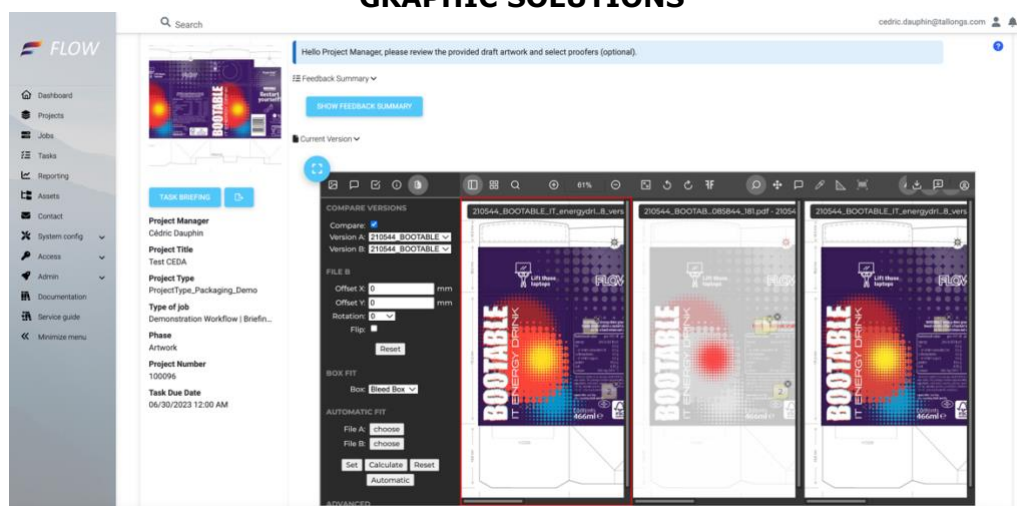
GRAPHIC SOLUTIONS

Search

cedric.dauphin@tallongs.com

FLOW

Dashboard
Projects
Jobs
Tasks
Reporting
Assets
Contact
System config
Access
Admin
Documentation
Service guide
Minimize menu

BOOTABLE

TASK BRIEFING

Project Manager
Cédric Dauphin
Project Title
Test CEDA
Project Type
ProjectType_Packaging_Demo
Type of job
Demonstration Workflow | Briefin...
Phase
Artwork
Project Number
100096
Task Due Date
06/30/2023 12:00 AM

Hello Project Manager, please review the provided draft artwork and select proofers (optional).

Feedback Summary

SHOW FEEDBACK SUMMARY

Current Version

61%

COMPARE VERSIONS
Compare:
Version A: 210544_BOOTABLE
Version B: 210544_BOOTABLE

FILE B
Offset X: 0 mm
Offset Y: 0 mm
Rotation: 0
Flip:
Reset

BOX FIT
Box: Bleed Box

AUTOMATIC FIT
File A: choose
File B: choose
Set Calculate Reset
Automatic

ADVANCED

210544_BOOTABLE_IT_energydri...8_vers
210544_BOOTAB...085844_181.pdf - 2105
210544_BOOTABLE_IT_energydri...8_vers

BOOTABLE
IT ENERGY DRINK
466ml